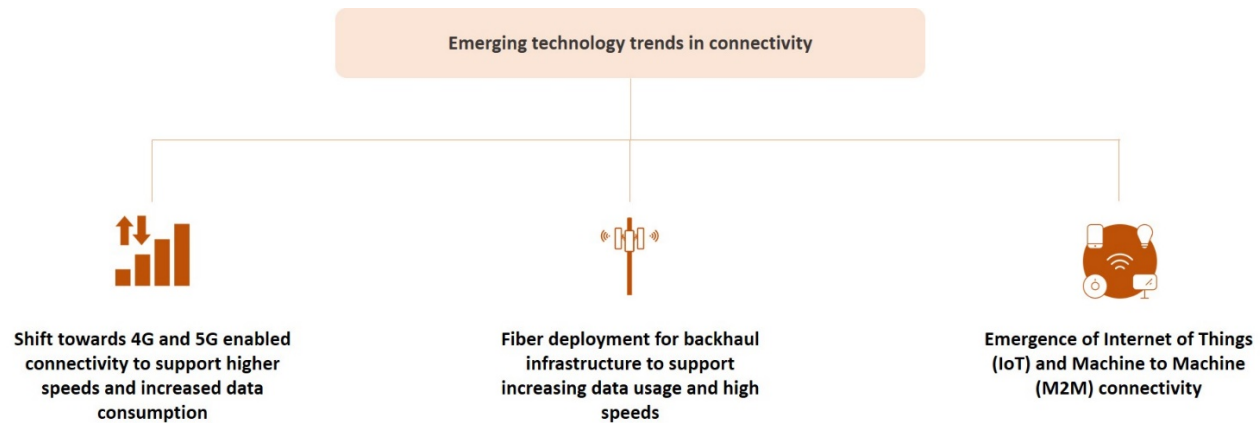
Emerging technology trends in connectivity

Shift towards 4G and 5G enabled connectivity to support higher speeds and increased data consumption

Fiber deployment for backhaul infrastructure to support increasing data usage and high speeds

Emergence of Internet of Things (IoT) and Machine to Machine (M2M) connectivity